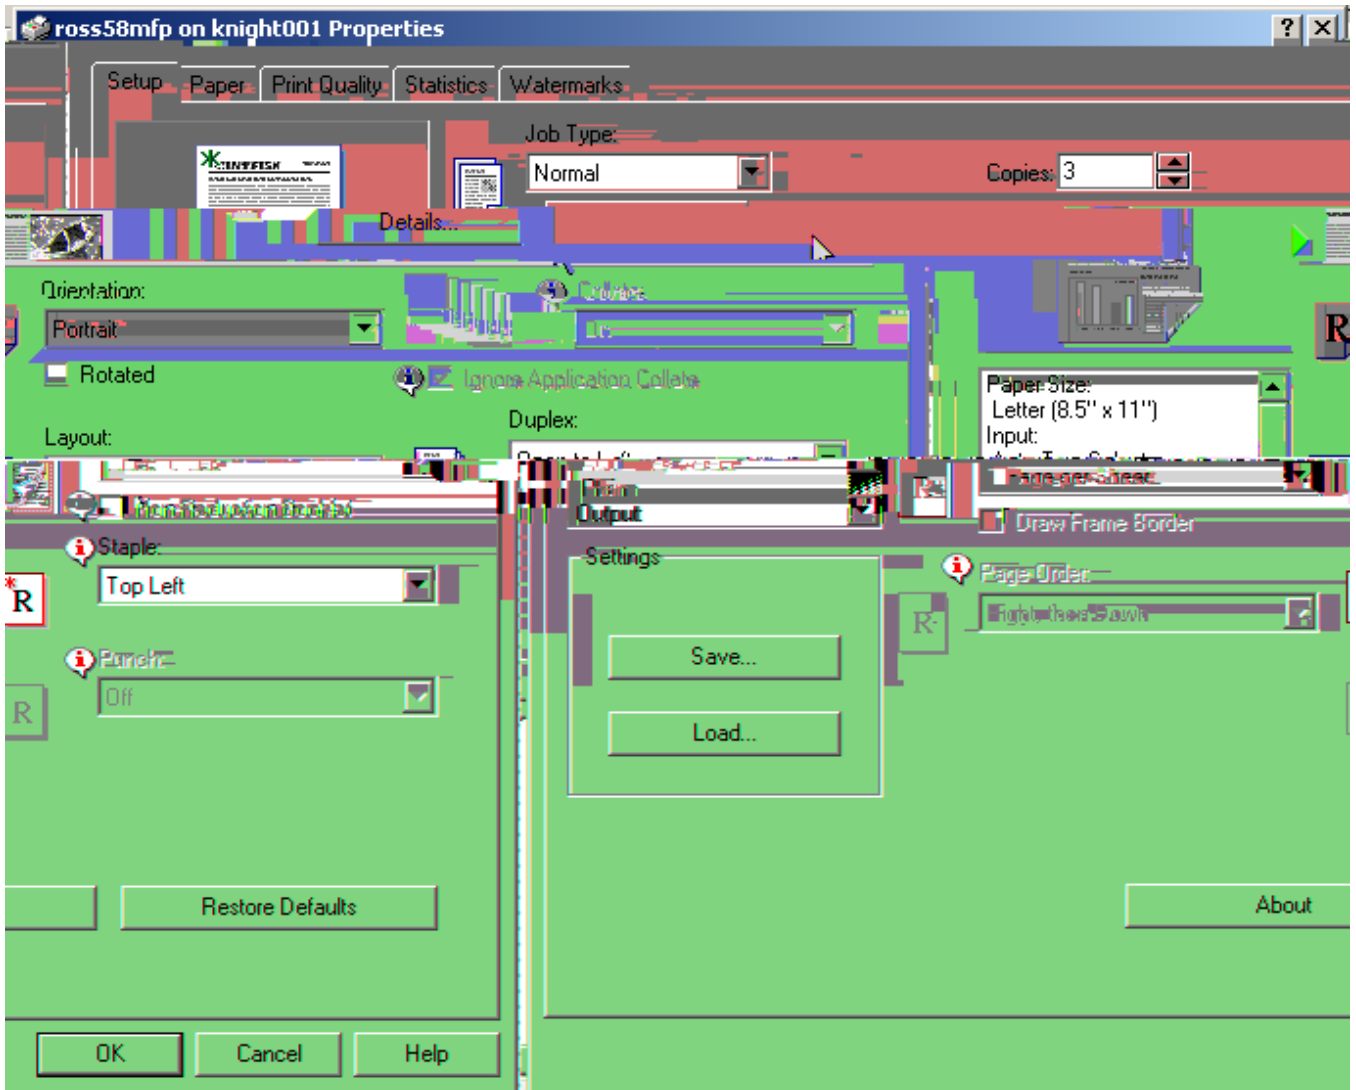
ross58mfp on knight001 Properties

?

Setup Paper Print Quality Statistics Watermarks

Job Type:

Normal

Copies: 3

Details...

Orientation:

Portrait

Rotated

Collate

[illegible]

Ignore Application Collate

Paper Size:
Letter (8.5" x 11")
Input:

Layout:

Duplex:

Page per Sheet

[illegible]

Output

Draw Frame Border

Staple:

Top Left

Settings

Page Order

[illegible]

Save...

Punch:

Off

Load...

Restore Defaults

About

OK

Cancel

Help